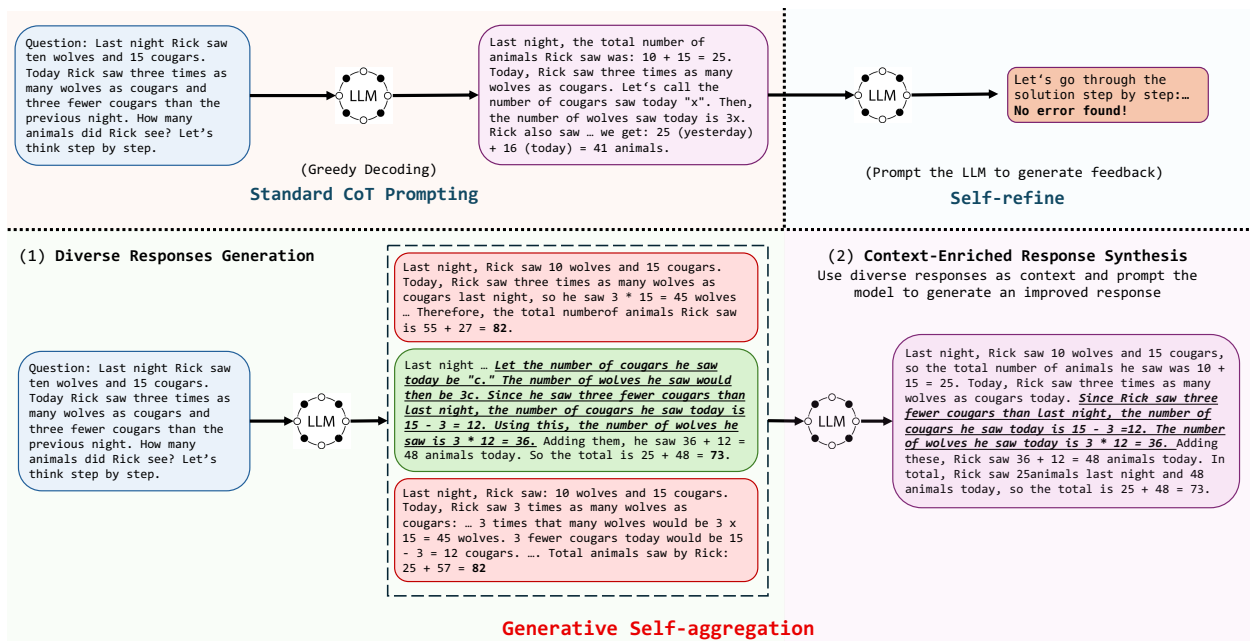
Question: Last night Rick saw ten wolves and 15 cougars. Today Rick saw three times as many wolves as cougars and three fewer cougars than the previous night. How many animals did Rick see? Let's think step by step.

LLM

Last night, the total number of animals Rick saw was: 10 + 15 = 25. Today, Rick saw three times as many wolves. Let's call the number of cougars saw today "x". Then, the number of wolves he saw today is 3x. Rick also saw … we get: 25 (yesterday) + 16 (today) = 41 animals.

(Greedy Decoding)

Standard CoT Prompting

LLM

Let's go through the solution step by step:… **No error found!**

(Prompt the LLM to generate feedback)

Self-refine

(1) Diverse Responses Generation

Question: Last night Rick saw ten wolves and 15 cougars. Today Rick saw three times as many wolves as cougars and three fewer cougars than the previous night. How many animals did Rick see? Let's think step by step.

LLM

Last night, Rick saw 10 wolves and 15 cougars. Today, Rick saw three times as many wolves as cougars last night, so he saw 3 * 15 = 45 wolves … Therefore, the total numberof animals Rick saw is 55 + 27 = **82**.

Last night … ***Let the number of cougars he saw today be "c." The number of wolves he saw would then be 3c. Since he saw three fewer cougars than last night, the number of cougars he saw today is 15 - 3 = 12. Using this, the number of wolves he saw is 3 * 12 = 36.*** Adding them, he saw 36 + 12 = 48 animals today. So the total is 25 + 48 = **73**.

Last night, Rick saw: 10 wolves and 15 cougars. Today, Rick saw 3 times as many wolves as cougars: … 3 times that many wolves would be 3 x 15 = 45 wolves. 3 fewer cougars today would be 15 - 3 = 12 cougars. …. Total animals saw by Rick: 25 + 57 = **82**

(2) Context-Enriched Response Synthesis
Use diverse responses as context and prompt the model to generate an improved response

LLM

Last night, Rick saw 10 wolves and 15 cougars, so the total number of animals he saw was 10 + 15 = 25. Today, Rick saw three times as many wolves as cougars today. ***Since Rick saw three fewer cougars than last night, the number of cougars he saw today is 15 - 3 =12. The number of wolves he saw today is 3 * 12 = 36.*** Adding these, Rick saw 36 + 12 = 48 animals today. In total, Rick saw 25animals last night and 48 animals today, so the total is 25 + 48 = 73.

Generative Self-aggregation